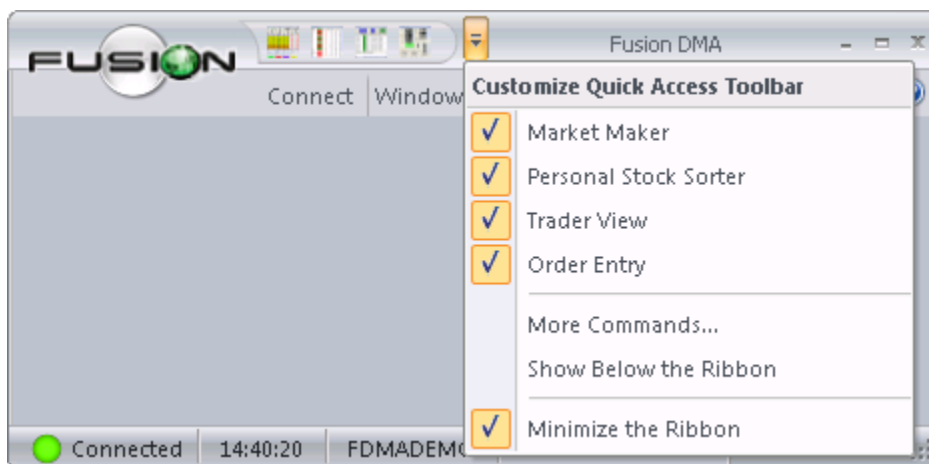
FUSION

Fusion DMA

Connect Window

Customize Quick Access Toolbar

Market Maker

Personal Stock Sorter

Trader View

Order Entry

More Commands...

Show Below the Ribbon

Minimize the Ribbon

Connected 14:40:20 FDMADEM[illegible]